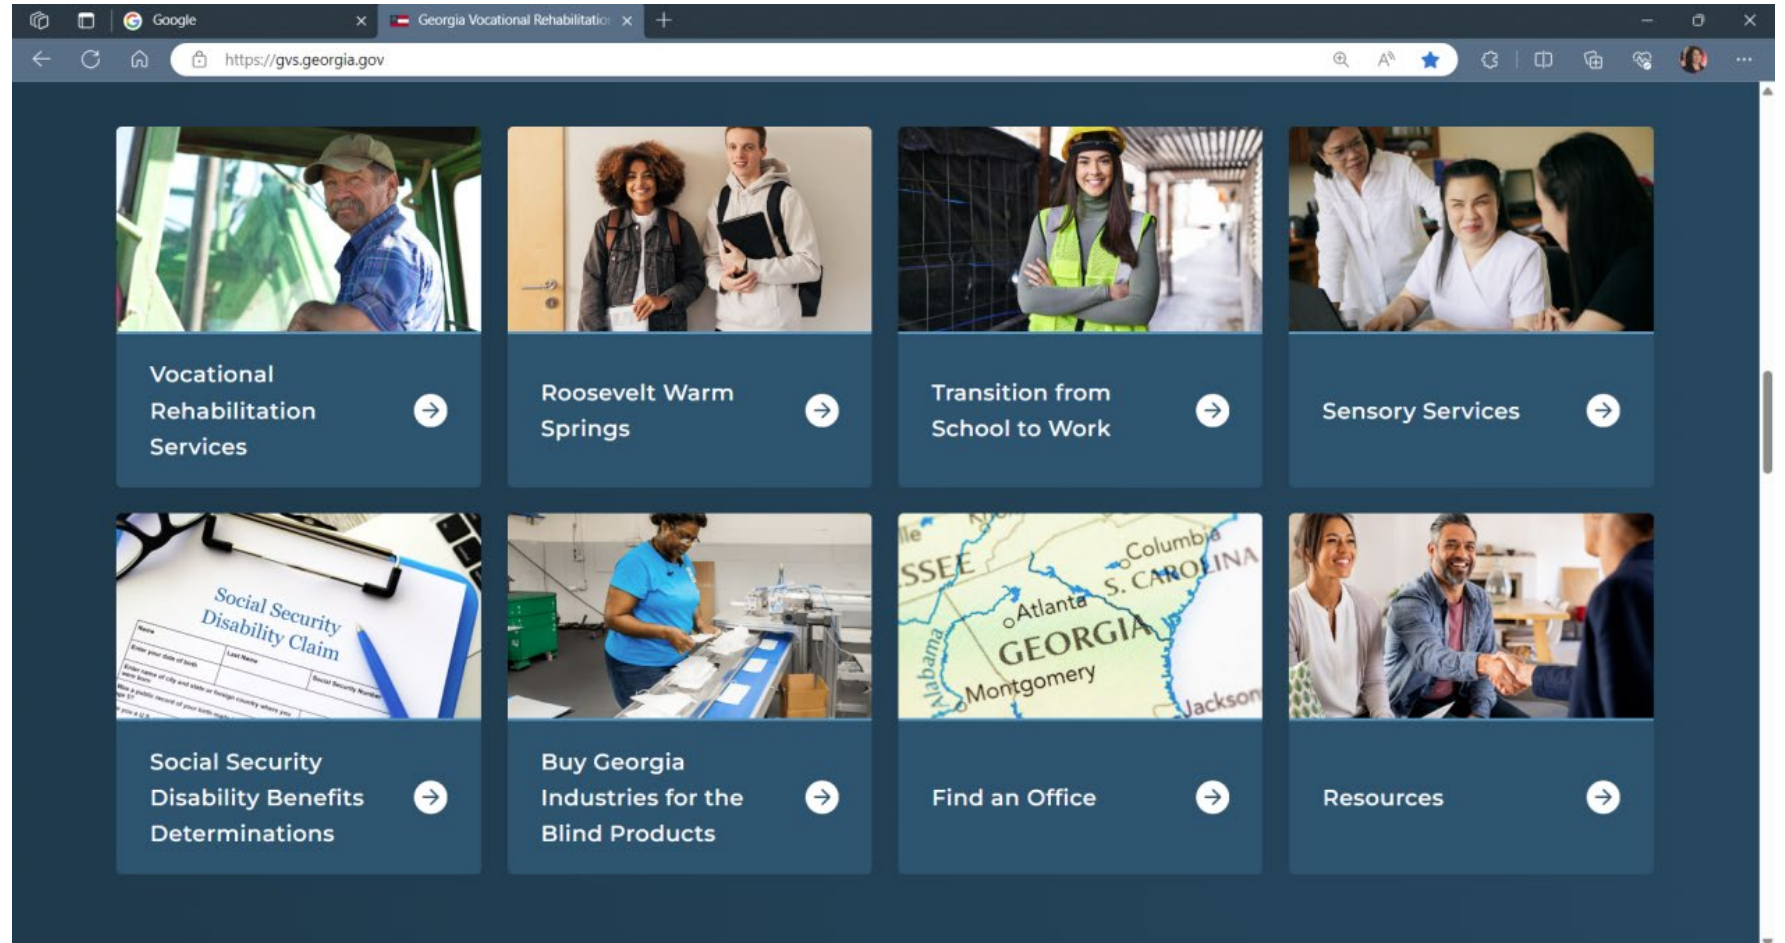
Google

Georgia Vocational Rehabilitatio

https://gvs.georgia.gov

Vocational Rehabilitation Services

Roosevelt Warm Springs

Transition from School to Work

Sensory Services

Social Security Disability Claim

Social Security Disability Benefits Determinations

Buy Georgia Industries for the Blind Products

SSEE

Columbia

S. CAROLINA

Atlanta

GEORGIA

Alabama

Montgomery

Jackson

Find an Office

Resources